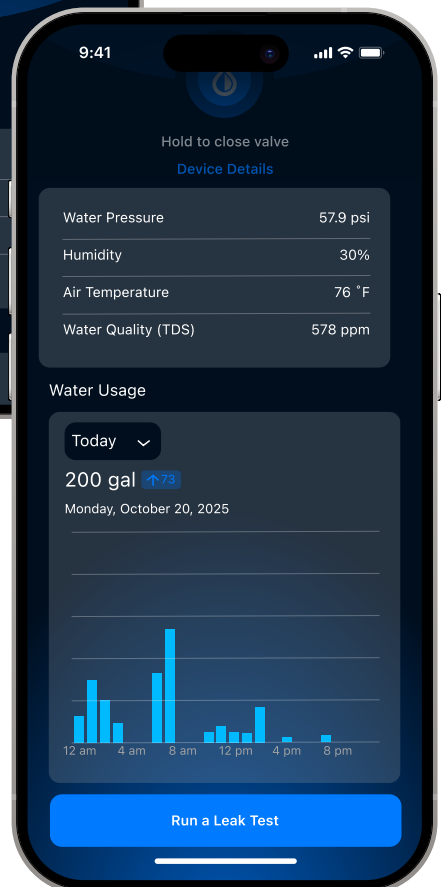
9:41

Hold to close valve

Device Details

| | |
|---|---|
| Water Pressure | 57.9 psi |
| Humidity | 30% |
| Air Temperature | 76 ˚F |
| Water Quality (TDS) | 578 ppm |

Water Usage

Today

200 gal ↑73

Monday, October 20, 2025

12 am 4 am 8 am 12 pm 4 pm 8 pm

Run a Leak Test